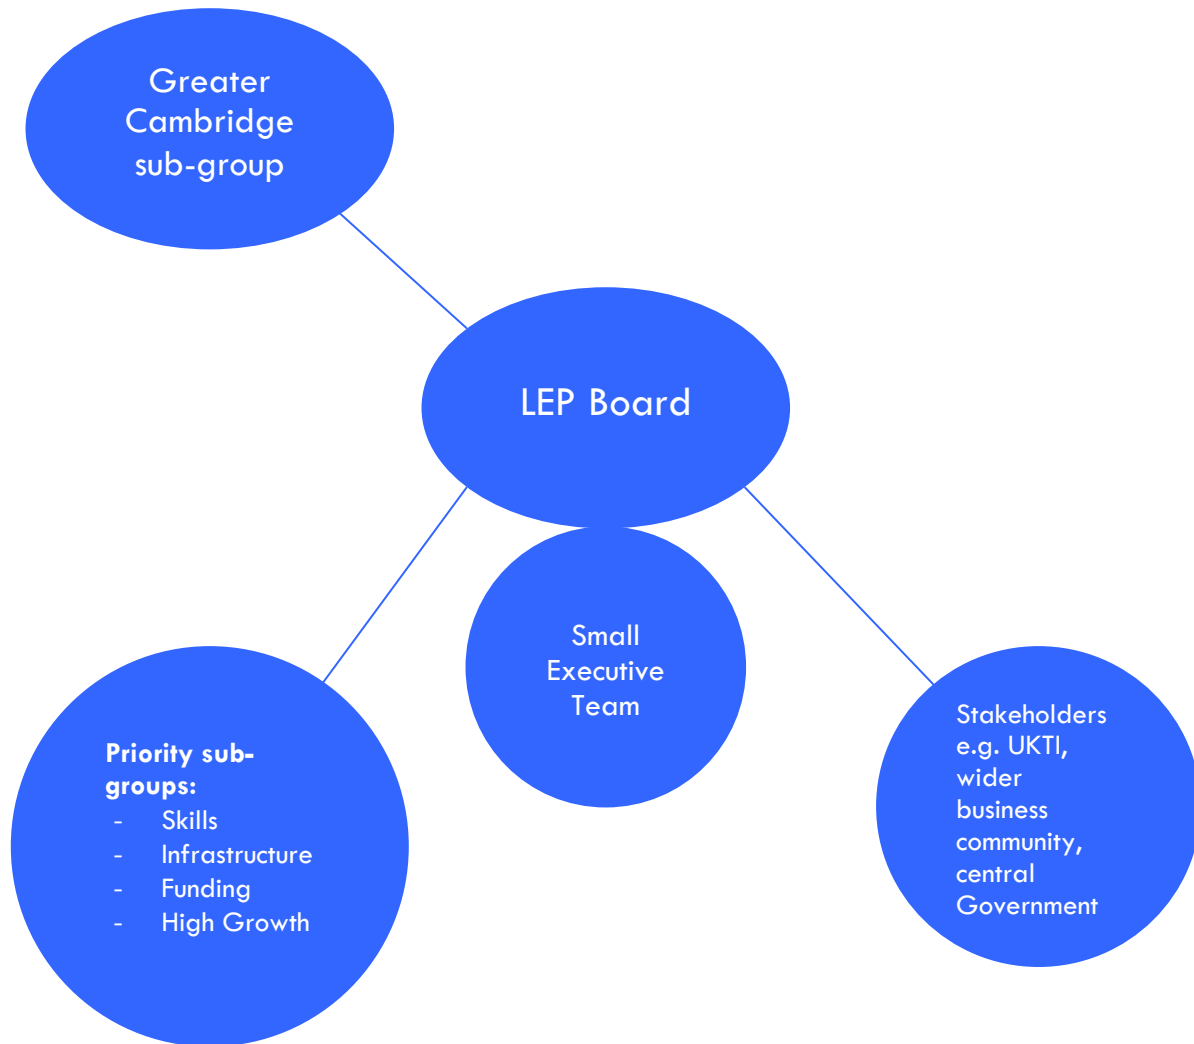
Greater Cambridge sub-group

LEP Board

Small Executive Team

**Priority sub-groups:**
- Skills
- Infrastructure
- Funding
- High Growth

Stakeholders e.g. UKTI, wider business community, central Government